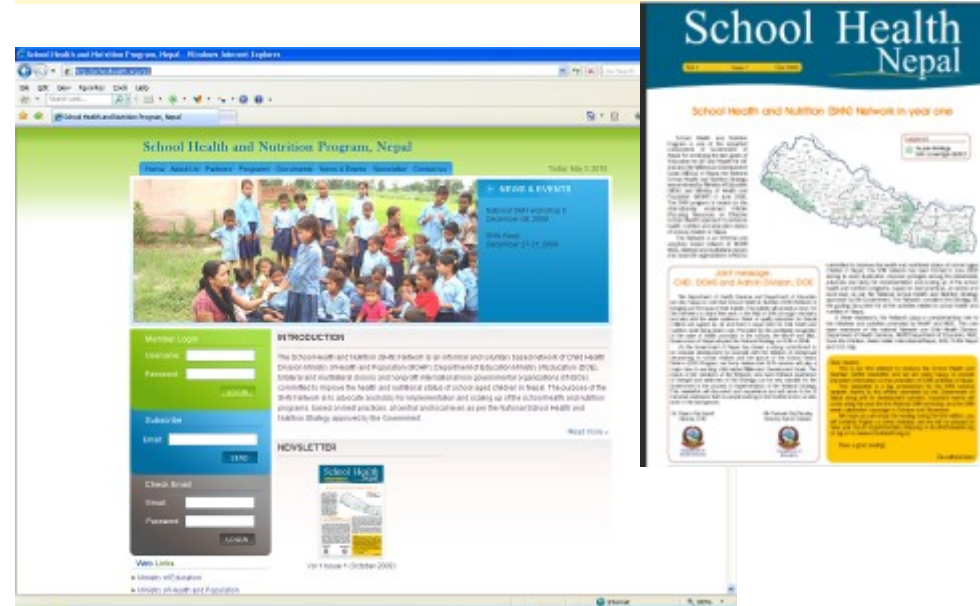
School Health and Nutrition Program, Nepal - Windows Internet Explorer

School Health and Nutrition Program, Nepal

School Health and Nutrition Program, Nepal

Home | About Us | Partners | Programs | Documents | News & Events | Newsletter | Contact Us

NEWS & EVENTS

National SHN Workshop II December 08, 2009

SHN Fever December 17-21, 2009

Member Login

Username

Password

LOGIN

Subscribe

Email

SEND

Check Email

Email

Password

LOGIN

Web Links

Ministry of Education

Ministry of Health and Population

INTRODUCTION

The School Health and Nutrition (SHN) Network is an informal and voluntary based network of Child Health Division Ministry of Health and Population (MOHP), Department of Education Ministry of Education (DOE), bilateral and multilateral donors and non-government international/non governmental organizations (I/NGOs) committed to improve the health and nutritional status of school aged children in Nepal. The purpose of the SHN Network is to advocate and lobby for implementation and scaling up of the school health and nutrition programs, based on best practices, at central and local level as per the National School Health and Nutrition Strategy approved by the Government.

Read more »

NEWSLETTER

School Health Nepal

Vol 1 Issue 1 (October 2009)

School Health Nepal

School Health and Nutrition (SHN) Network in year one

Joint message:
CHD, DOHS and Admin Division, DOE

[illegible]